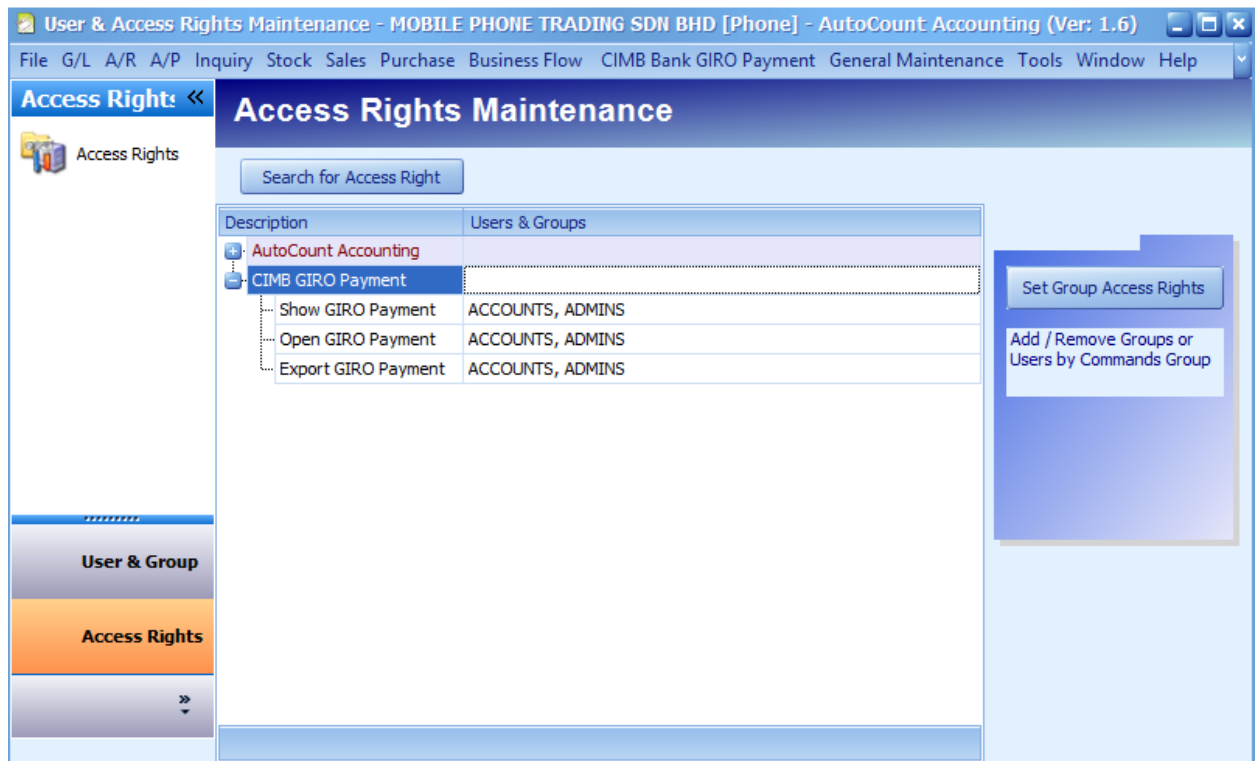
User & Access Rights Maintenance - MOBILE PHONE TRADING SDN BHD [Phone] - AutoCount Accounting (Ver: 1.6)

File G/L A/R A/P Inquiry Stock Sales Purchase Business Flow CIMB Bank GIRO Payment General Maintenance Tools Window Help

Access Rights «

Access Rights

Access Rights Maintenance

Search for Access Right

| Description | Users & Groups |
|---|---|
| AutoCount Accounting | |
| CIMB GIRO Payment | |
| Show GIRO Payment | ACCOUNTS, ADMINS |
| Open GIRO Payment | ACCOUNTS, ADMINS |
| Export GIRO Payment | ACCOUNTS, ADMINS |

Set Group Access Rights

Add / Remove Groups or Users by Commands Group

User & Group

Access Rights

»